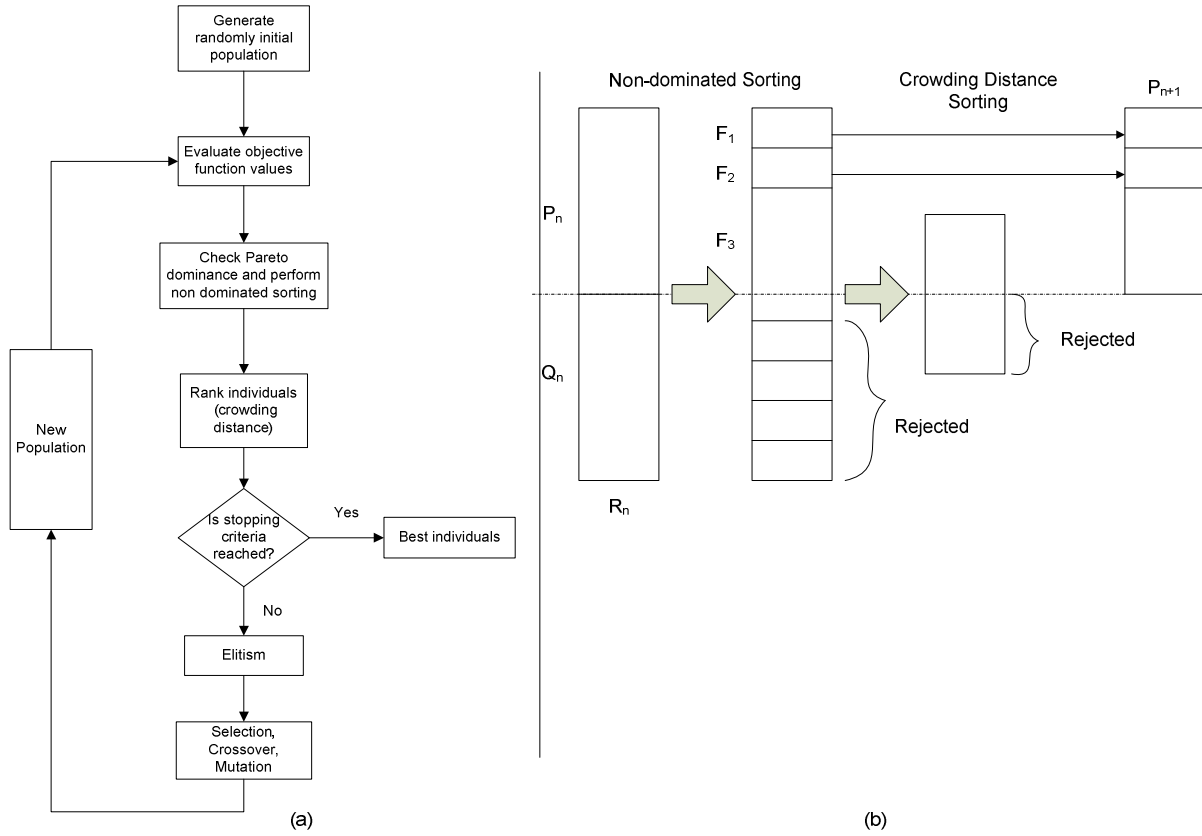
Generate randomly initial population

Evaluate objective function values

Check Pareto dominance and perform non dominated sorting

Rank individuals (crowding distance)

Is stopping criteria reached?

Yes

Best individuals

No

Elitism

Selection, Crossover, Mutation

New Population

(a)

Non-dominated Sorting

Crowding Distance Sorting

$P_{n+1}$

$F_1$

$F_2$

$F_3$

$P_n$

$Q_n$

$R_n$

Rejected

Rejected

(b)